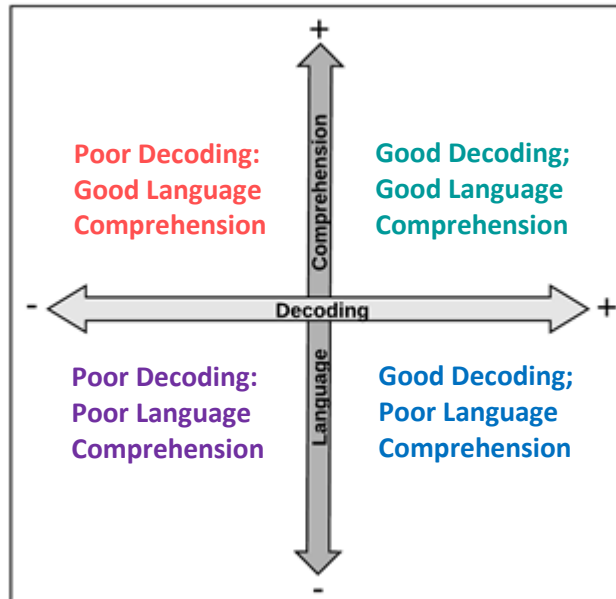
+

Poor Decoding: Good Language Comprehension

Comprehension

Good Decoding; Good Language Comprehension

-

Decoding

+

Poor Decoding: Poor Language Comprehension

Language

Good Decoding; Poor Language Comprehension

-